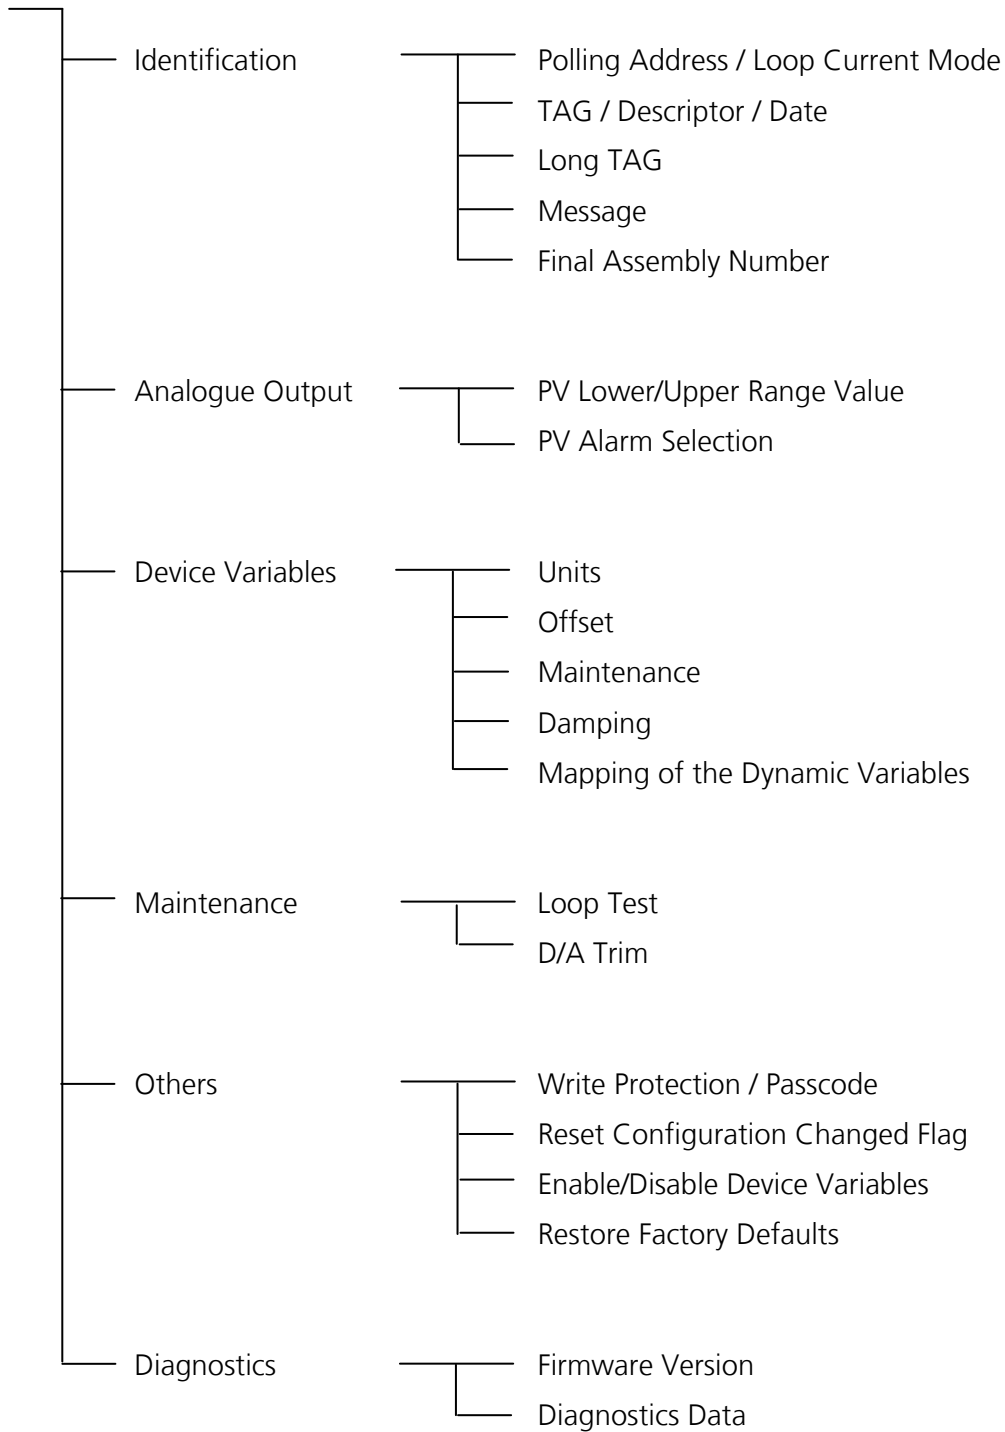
Identification
Polling Address / Loop Current Mode
TAG / Descriptor / Date
Long TAG
Message
Final Assembly Number

Analogue Output
PV Lower/Upper Range Value
PV Alarm Selection

Device Variables
Units
Offset
Maintenance
Damping
Mapping of the Dynamic Variables

Maintenance
Loop Test
D/A Trim

Others
Write Protection / Passcode
Reset Configuration Changed Flag
Enable/Disable Device Variables
Restore Factory Defaults

Diagnostics
Firmware Version
Diagnostics Data